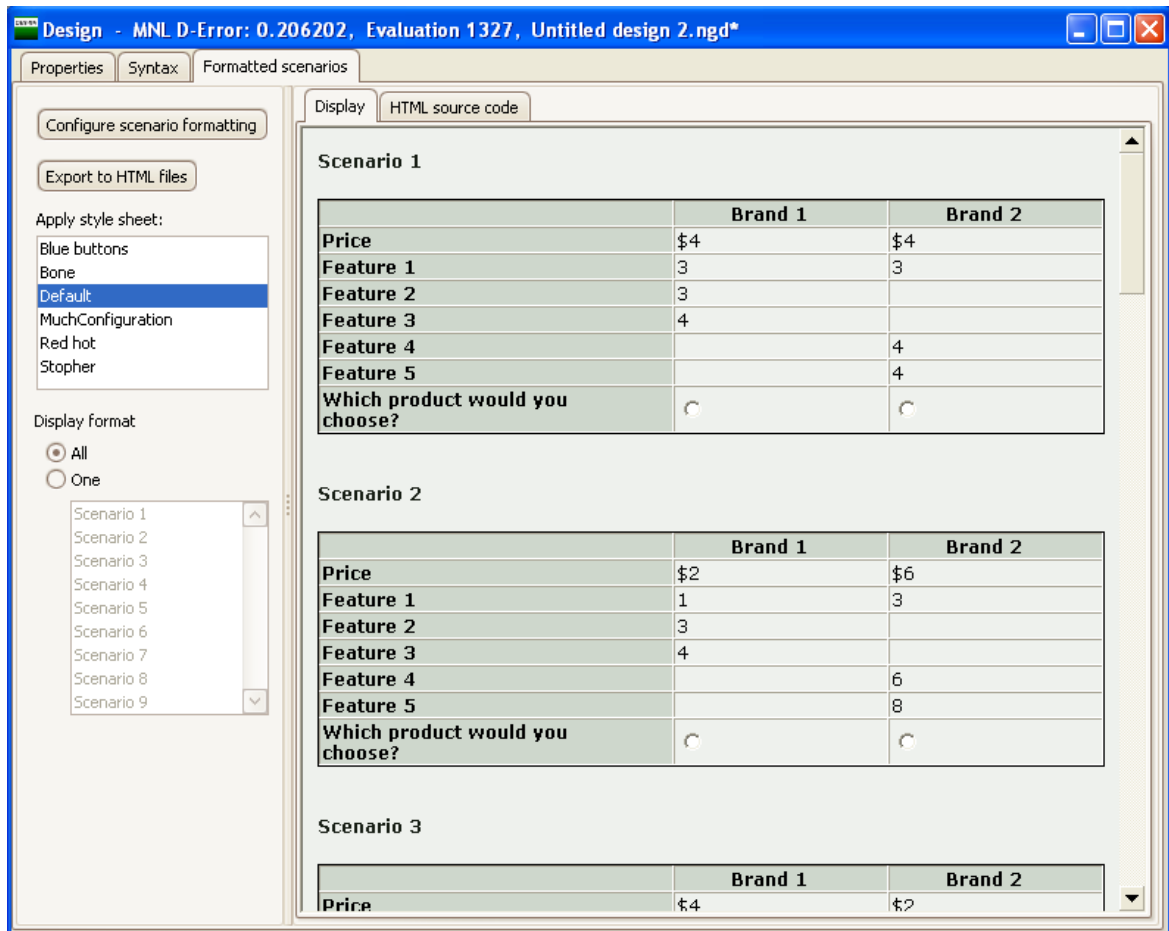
Design - MNL D-Error: 0.206202, Evaluation 1327, Untitled design 2.ngd*

Properties | Syntax | Formatted scenarios

Configure scenario formatting

Export to HTML files

Apply style sheet:

Blue buttons
Bone
Default
MuchConfiguration
Red hot
Stopher

Display format

All
One

Scenario 1
Scenario 2
Scenario 3
Scenario 4
Scenario 5
Scenario 6
Scenario 7
Scenario 8
Scenario 9

Display | HTML source code

Scenario 1

| | Brand 1 | Brand 2 |
|---|---|---|
| Price | \$4 | \$4 |
| Feature 1 | 3 | 3 |
| Feature 2 | 3 | |
| Feature 3 | 4 | |
| Feature 4 | | 4 |
| Feature 5 | | 4 |
| Which product would you choose? | | |

Scenario 2

| | Brand 1 | Brand 2 |
|---|---|---|
| Price | \$2 | \$6 |
| Feature 1 | 1 | 3 |
| Feature 2 | 3 | |
| Feature 3 | 4 | |
| Feature 4 | | 6 |
| Feature 5 | | 8 |
| Which product would you choose? | | |

Scenario 3

| | Brand 1 | Brand 2 |
|---|---|---|
| Price | \$4 | \$2 |